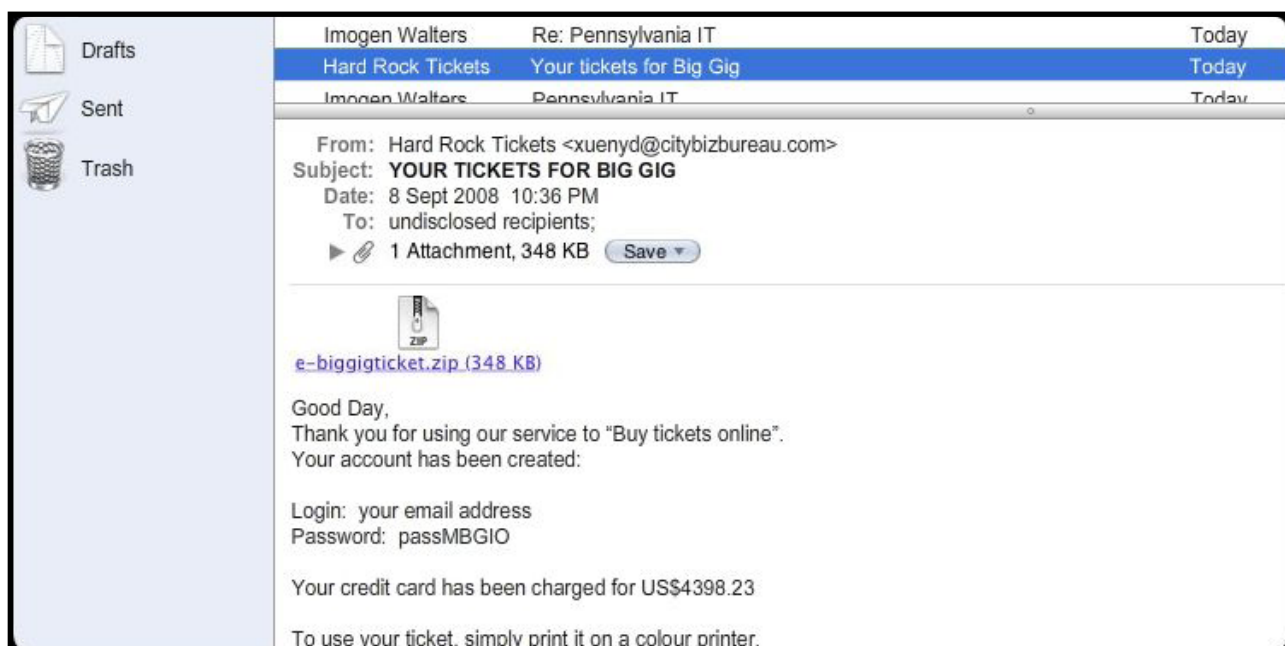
Drafts

Sent

Trash

| Imogen Walters | Re: Pennsylvania IT | Today |
|---|---|---|
| Hard Rock Tickets | Your tickets for Big Gig | Today |
| Imogen Walters | Pennsylvania IT | Today |

From: Hard Rock Tickets <xuenyd@citybizbureau.com>
Subject: YOUR TICKETS FOR BIG GIG
Date: 8 Sept 2008 10:36 PM
To: undisclosed recipients;
1 Attachment, 348 KB Save

ZIP
e-biggigticket.zip (348 KB)

Good Day,
Thank you for using our service to "Buy tickets online".
Your account has been created:

Login: your email address
Password: passMBGIO

Your credit card has been charged for US$4398.23

To use your ticket, simply print it on a colour printer.